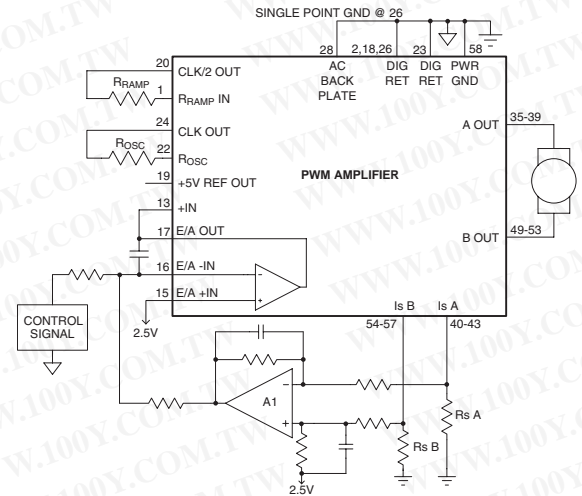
SINGLE POINT GND @ 26

28 AC BACK PLATE
2,18,26 DIG RET
23 DIG RET
58 PWR GND

20 CLK/2 OUT
$R_{RAMP}$
1 $R_{RAMP}$ IN
24 CLK OUT
$R_{OSC}$
22 $R_{OSC}$
19 +5V REF OUT
13 +IN
17 E/A OUT
16 E/A -IN
15 E/A +IN

PWM AMPLIFIER

A OUT 35-39
B OUT 49-53

CONTROL SIGNAL
2.5V

Is B 54-57
Is A 40-43

A1
Rs A
Rs B
2.5V

WWW.100Y.COM.TW